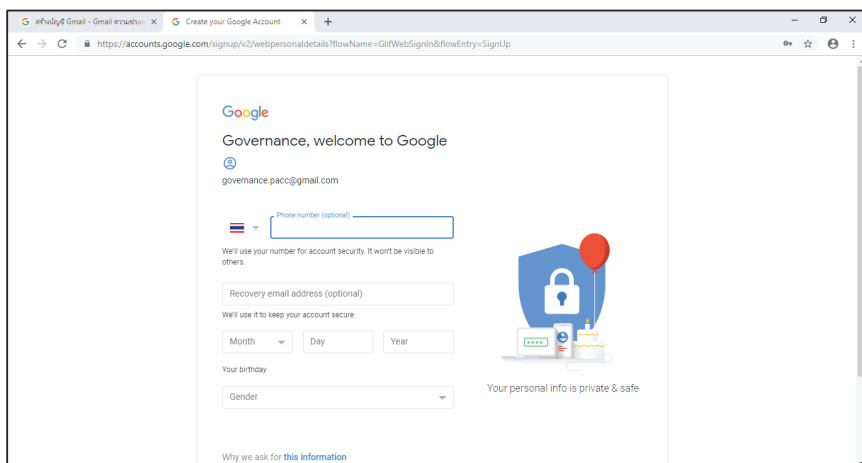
สร้างบัญชี Gmail - Gmail ความช่วยเ ×
Create your Google Account ×
+

https://accounts.google.com/signup/v2/webpersonaldetails?flowName=GlifWebSignIn&flowEntry=SignUp

Google

Governance, welcome to Google

governance.pacc@gmail.com

Phone number (optional)

We'll use your number for account security. It won't be visible to others.

Recovery email address (optional)

We'll use it to keep your account secure

Month
Day
Year

Your birthday

Gender

Your personal info is private & safe

Why we ask for this information